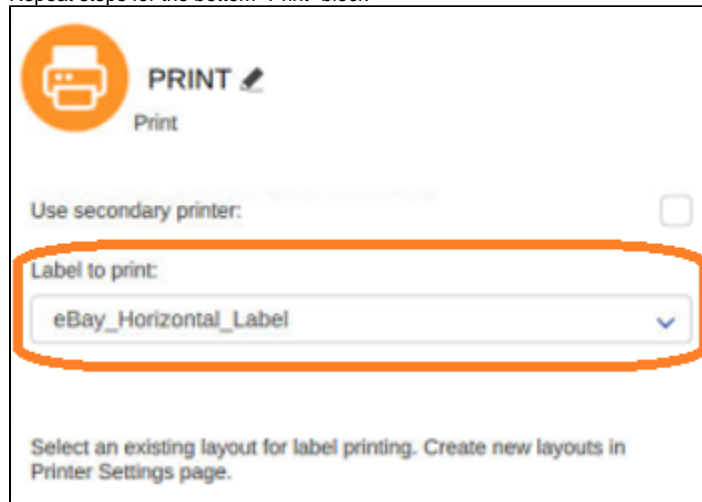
Repeat steps for the bottom "Print" block

PRINT

Print

Use secondary printer:

Label to print:

eBay_Horizontal_Label

Select an existing layout for label printing. Create new layouts in Printer Settings page.